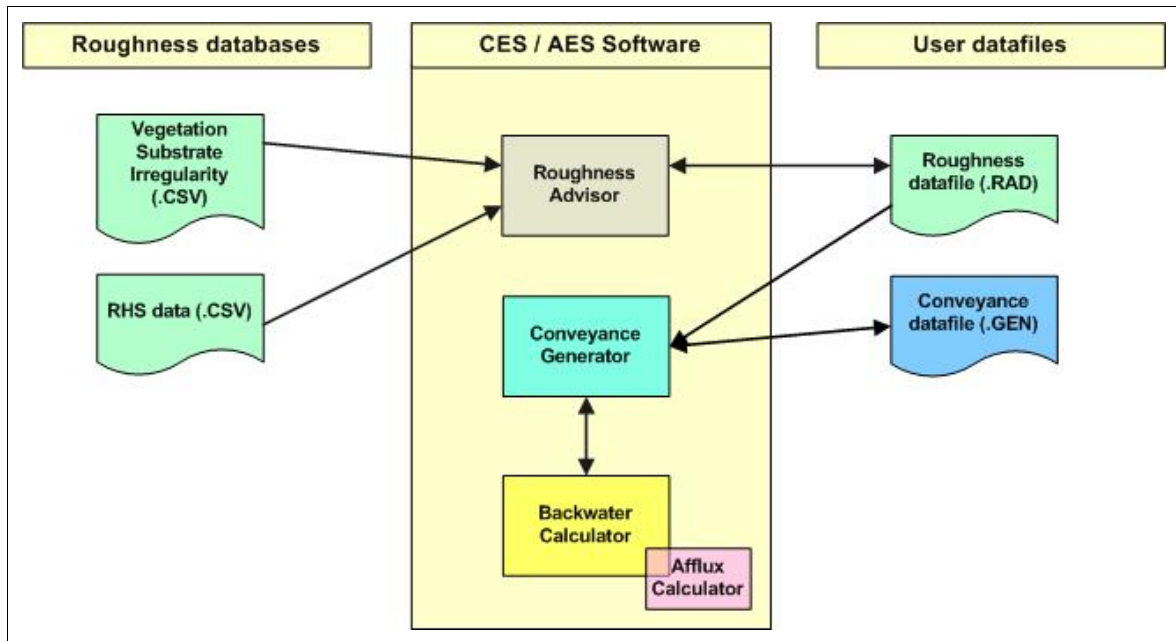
Roughness databases

CES / AES Software

User datafiles

Vegetation Substrate Irregularity (.CSV)

Roughness Advisor

Roughness datafile (.RAD)

RHS data (.CSV)

Conveyance Generator

Conveyance datafile (.GEN)

Backwater Calculator

Afflux Calculator